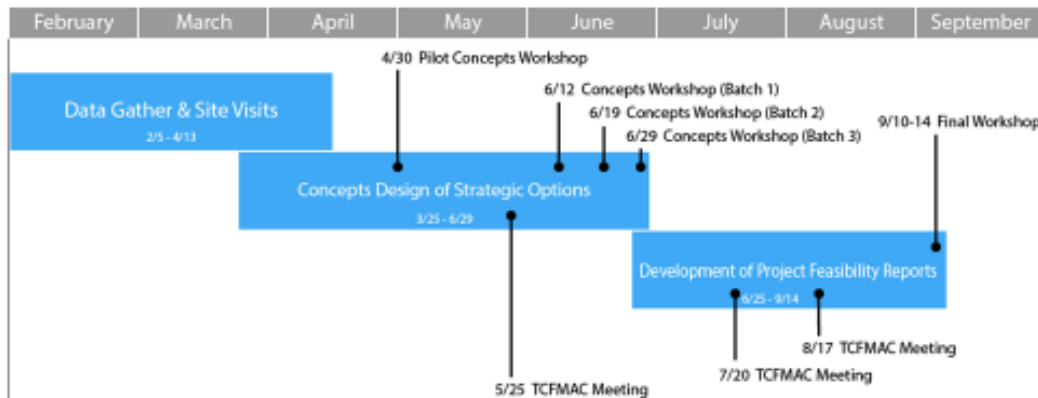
February March April May June July August September

4/30 Pilot Concepts Workshop

Data Gather & Site Visits
2/5 - 4/13

6/12 Concepts Workshop (Batch 1)
6/19 Concepts Workshop (Batch 2)
6/29 Concepts Workshop (Batch 3)

9/10-14 Final Workshop

Concepts Design of Strategic Options
3/25 - 6/29

Development of Project Feasibility Reports
6/25 - 9/14

8/17 TCFMAC Meeting
7/20 TCFMAC Meeting
5/25 TCFMAC Meeting